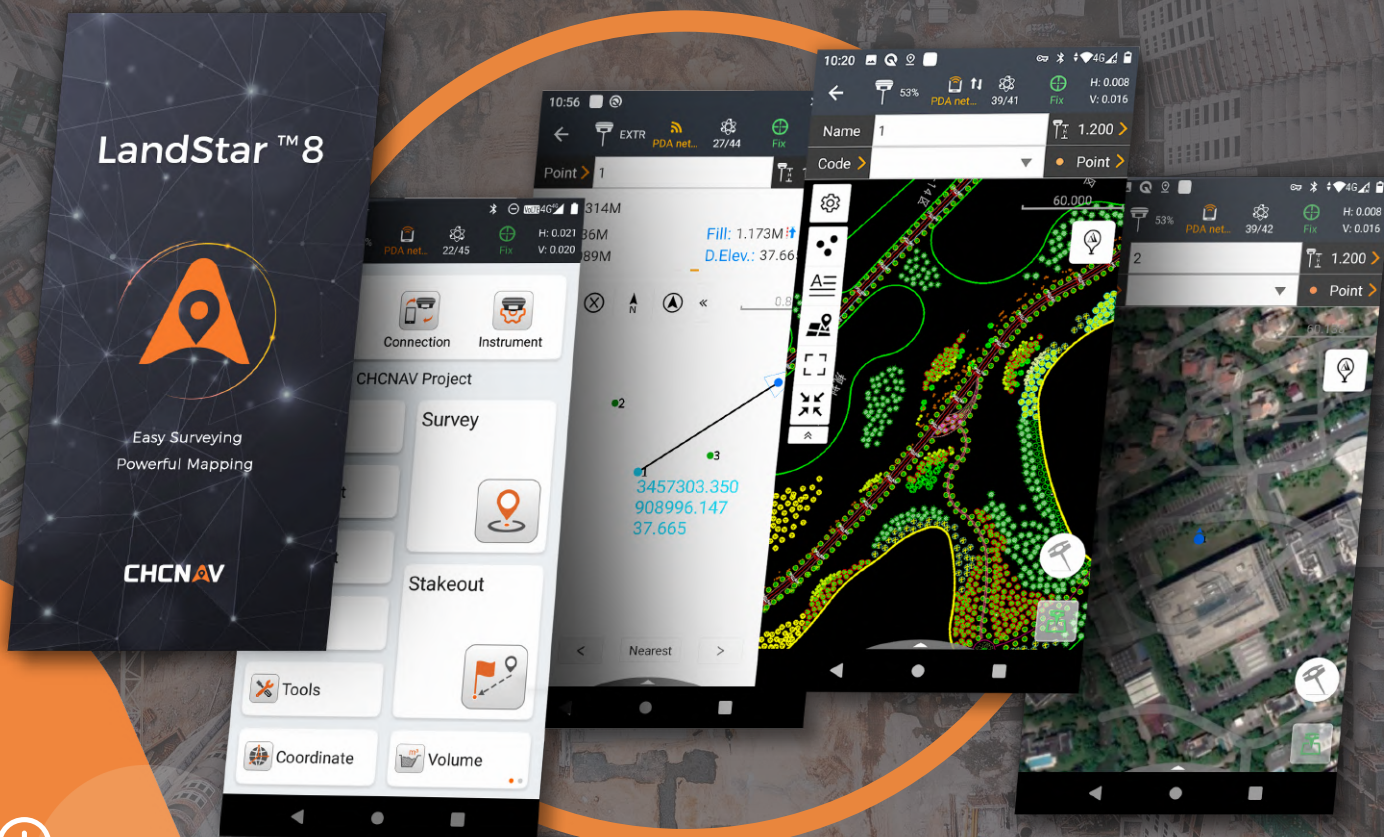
LandStar ™8

Easy Surveying
Powerful Mapping

CHCNAV

PDA net...
22/45
Fix
H: 0.021
V: 0.020

Connection
Instrument

CHCNAV Project

Survey

Stakeout

Tools

Coordinate

Volume

10:56

EXTR
PDA net...
27/44
Fix

Point
1

314M
36M
39M

Fill: 1.173M
D.Elev.: 37.66

N

0.8

2
3
1

3457303.350
908996.147
37.665

<
Nearest
>

10:20

53%
PDA net...
39/41
Fix
H: 0.008
V: 0.016

Name
1
1.200

Code
Point

60.000

53%
PDA net...
39/42
Fix
H: 0.008
V: 0.016

2
1.200

Point